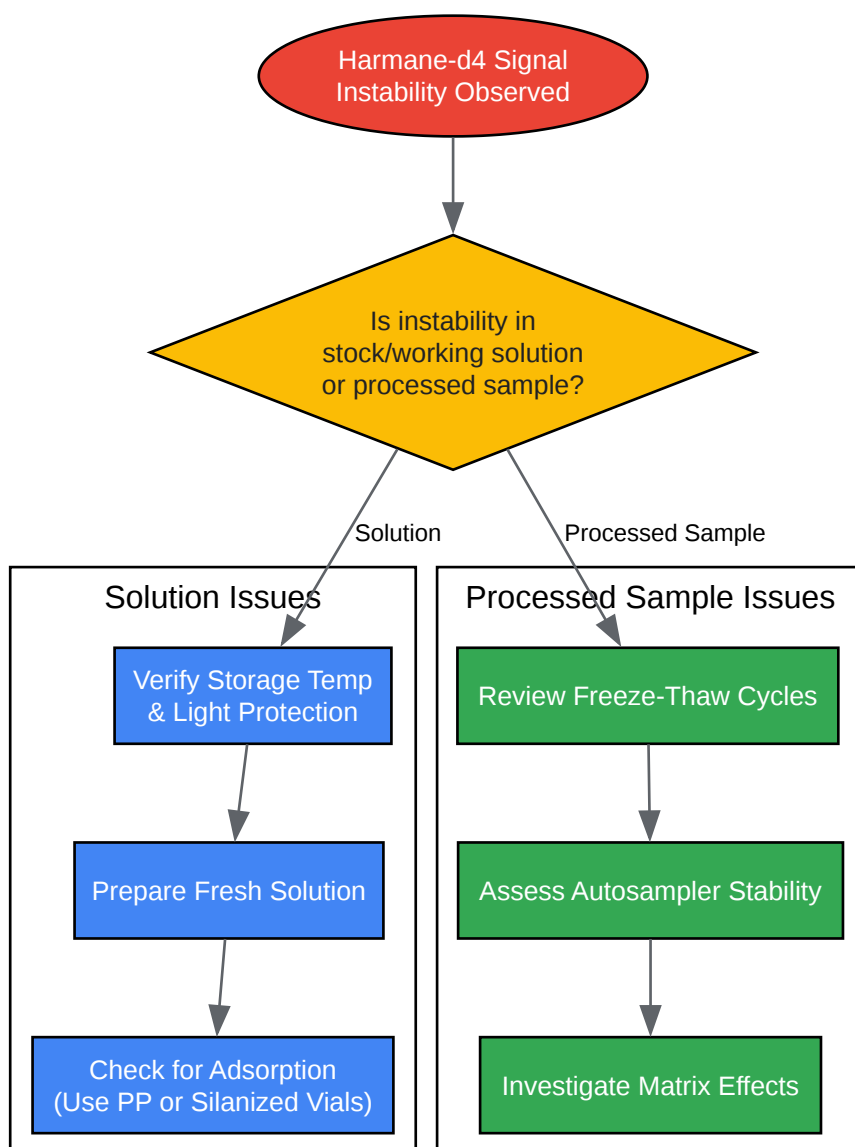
Harmane-d4 Signal Instability Observed

Is instability in stock/working solution or processed sample?

Solution

Processed Sample

Solution Issues

Verify Storage Temp & Light Protection

Prepare Fresh Solution

Check for Adsorption (Use PP or Silanized Vials)

Processed Sample Issues

Review Freeze-Thaw Cycles

Assess Autosampler Stability

Investigate Matrix Effects